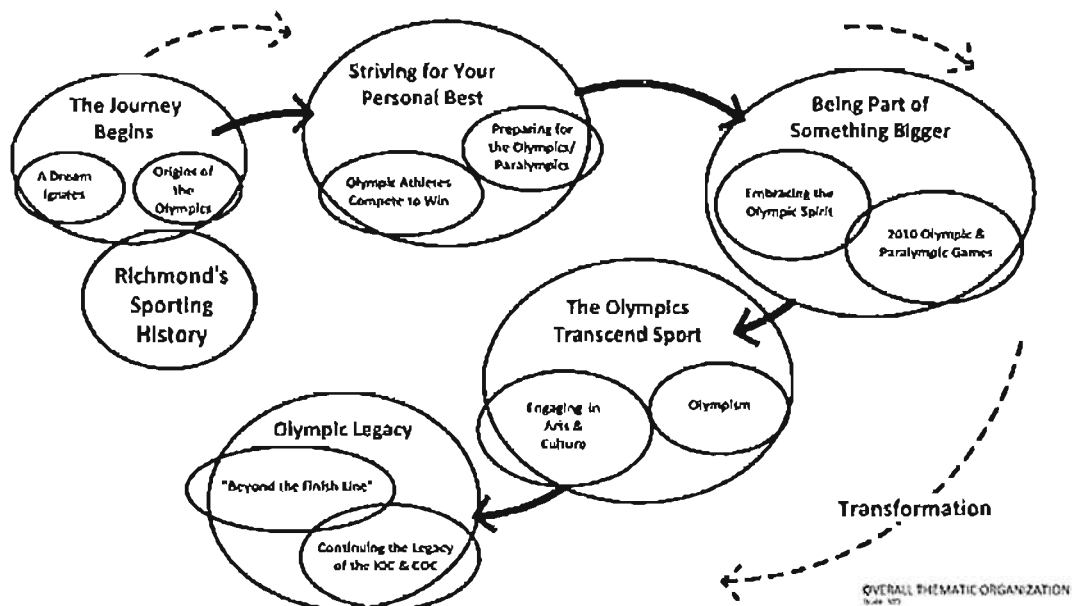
The Journey Begins

A Dream Ignites

Origins of the Olympics

Richmond's Sporting History

Striving for Your Personal Best

Preparing for the Olympics/ Paralympics

Olympic Athletes Compete to Win

Being Part of Something Bigger

Embracing the Olympic Spirit

2010 Olympic & Paralympic Games

The Olympics Transcend Sport

Engaging in Arts & Culture

Olympism

Olympic Legacy

"Beyond the Finish Line"

Continuing the Legacy of the IOC & COC

Transformation

OVERALL THEMATIC ORGANIZATION
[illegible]